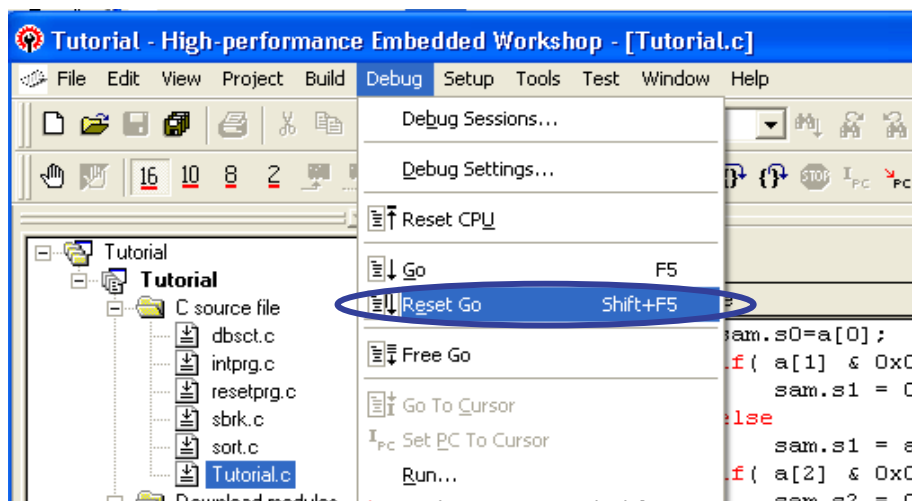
Tutorial - High-performance Embedded Workshop - [Tutorial.c]

File Edit View Project Build Debug Setup Tools Test Window Help

16 10 8 2

Tutorial
Tutorial
C source file
dbsct.c
intprg.c
resetprg.c
sbrk.c
sort.c
Tutorial.c
Download modules

Debug Sessions...
Debug Settings...
Reset CPU
Go F5
Reset Go Shift+F5
Free Go
Go To Cursor
Set PC To Cursor
Run...

sam.s0=a[0];
if( a[1] & 0x0
sam.s1 = 0
else
sam.s1 = a
if( a[2] & 0x0
sam.s2 = 0